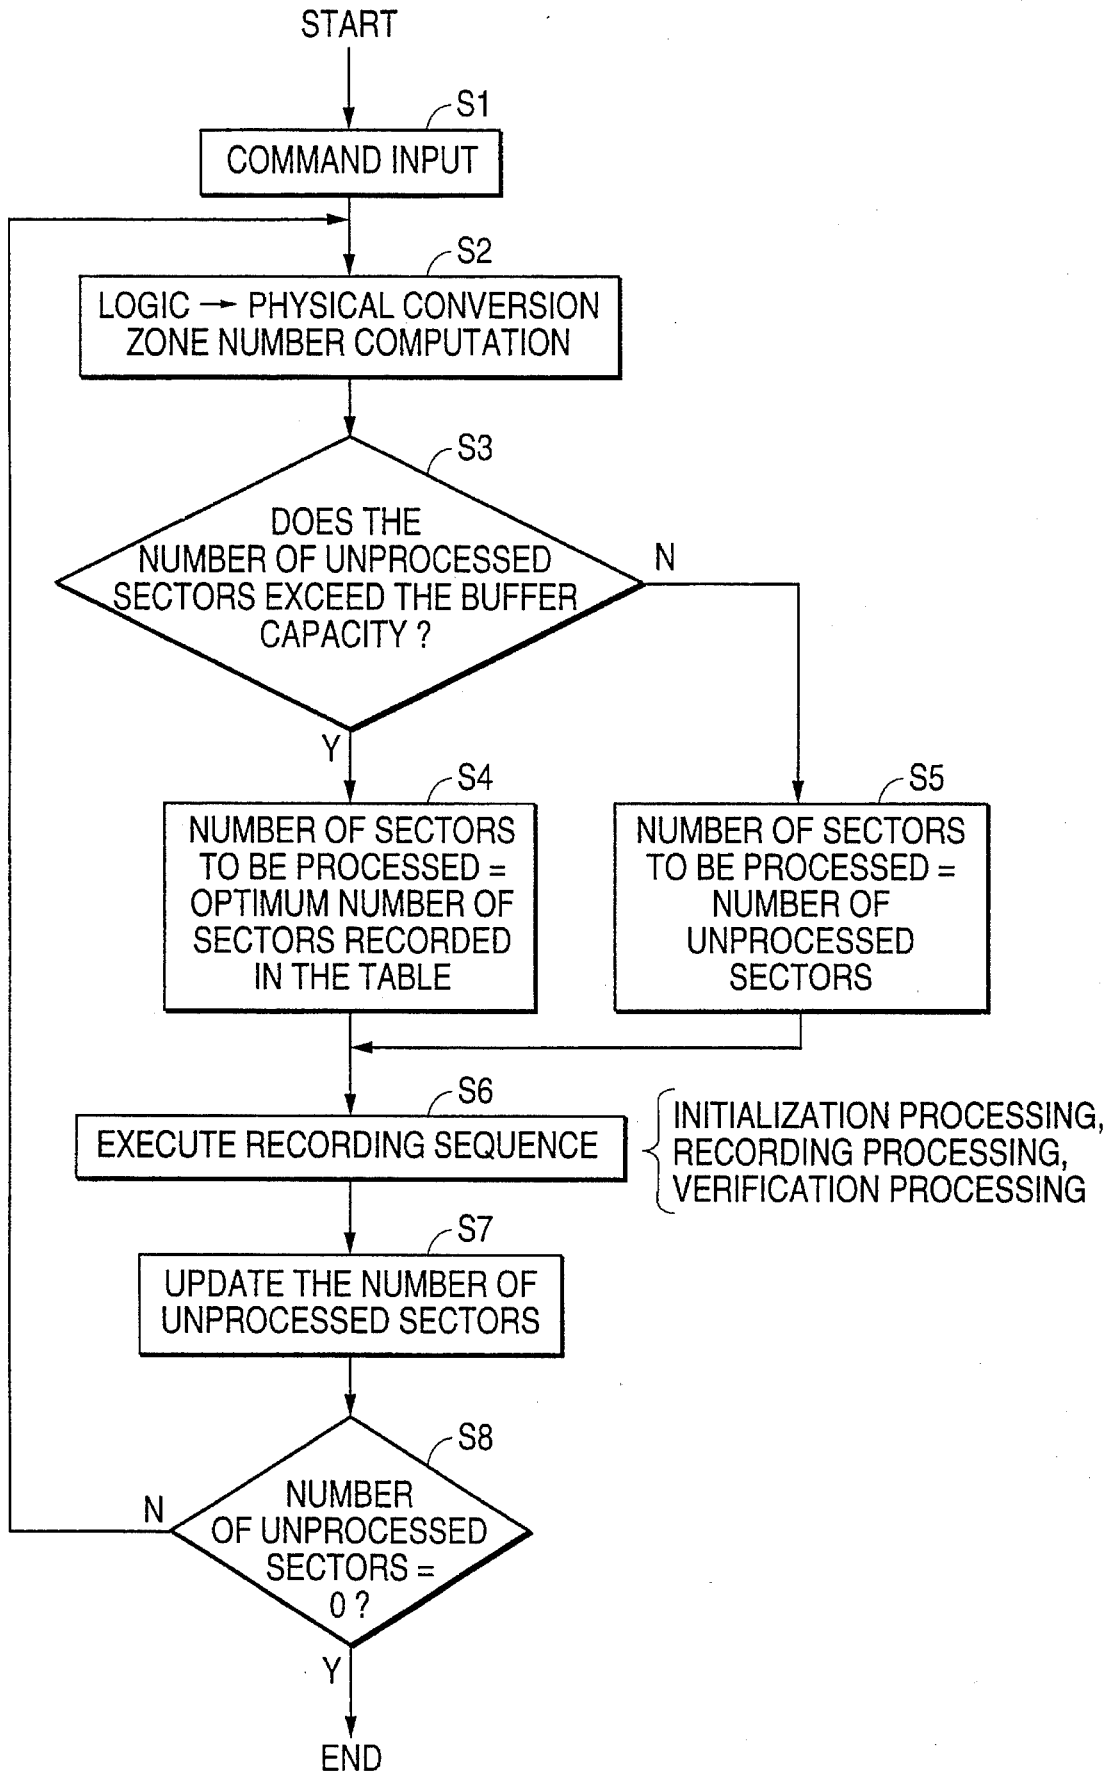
START

S1

COMMAND INPUT

S2

LOGIC → PHYSICAL CONVERSION ZONE NUMBER COMPUTATION

S3

DOES THE NUMBER OF UNPROCESSED SECTORS EXCEED THE BUFFER CAPACITY ?

N

Y

S4

NUMBER OF SECTORS TO BE PROCESSED = OPTIMUM NUMBER OF SECTORS RECORDED IN THE TABLE

S5

NUMBER OF SECTORS TO BE PROCESSED = NUMBER OF UNPROCESSED SECTORS

S6

EXECUTE RECORDING SEQUENCE

INITIALIZATION PROCESSING, RECORDING PROCESSING, VERIFICATION PROCESSING

S7

UPDATE THE NUMBER OF UNPROCESSED SECTORS

S8

N

NUMBER OF UNPROCESSED SECTORS = 0 ?

Y

END